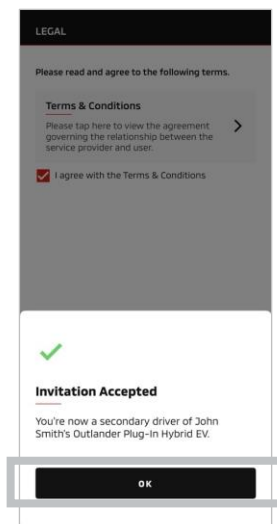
LEGAL

Please read and agree to the following terms.

Terms & Conditions

Please tap here to view the agreement governing the relationship between the service provider and user.

I agree with the Terms & Conditions

Invitation Accepted

You're now a secondary driver of John Smith's Outlander Plug-In Hybrid EV.

OK